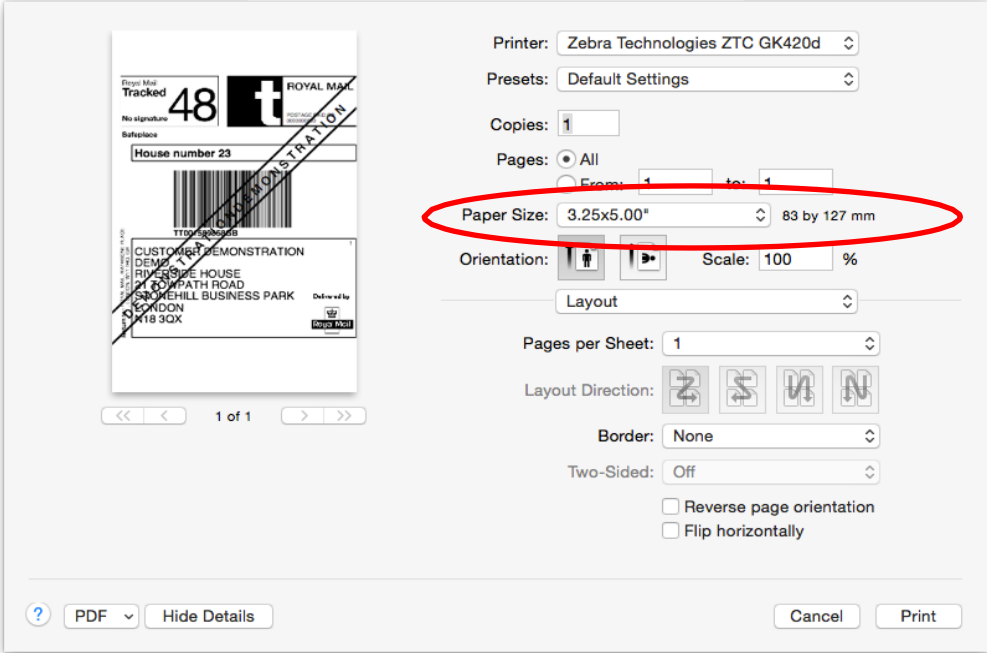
Royal Mail
Tracked 48
No signature
Safeplace
t ROYAL MAIL
POSTAGE PAID
House number 23
DEMONSTRATION
TT00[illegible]
CUSTOMER DEMONSTRATION
DEMO
RIVERSIDE HOUSE
21 TOWPATH ROAD
STONEHILL BUSINESS PARK
LONDON
X18 3QX
Delivered by
Royal Mail
DEMONSTRATION

1 of 1

Printer: Zebra Technologies ZTC GK420d
Presets: Default Settings
Copies: 1
Pages: All
From: 1 to: 1
Paper Size: 3.25x5.00" 83 by 127 mm
Orientation:
Scale: 100 %
Layout
Pages per Sheet: 1
Layout Direction:
Border: None
Two-Sided: Off
Reverse page orientation
Flip horizontally

?
PDF
Hide Details
Cancel
Print